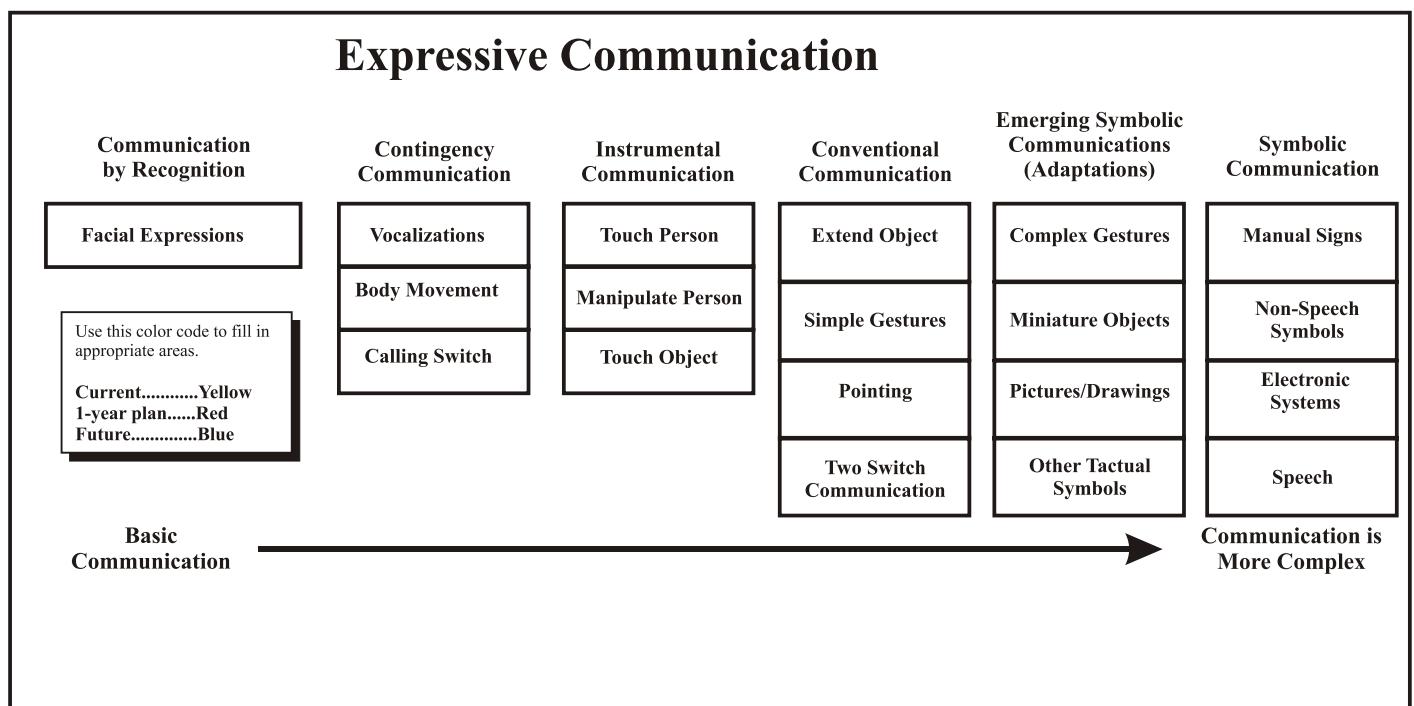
Expressive Communication

Communication by Recognition

Facial Expressions

Use this color code to fill in appropriate areas.

Current............Yellow
1-year plan......Red
Future..............Blue

Contingency Communication

Vocalizations

Body Movement

Calling Switch

Instrumental Communication

Touch Person

Manipulate Person

Touch Object

Conventional Communication

Extend Object

Simple Gestures

Pointing

Two Switch Communication

Emerging Symbolic Communications (Adaptations)

Complex Gestures

Miniature Objects

Pictures/Drawings

Other Tactual Symbols

Symbolic Communication

Manual Signs

Non-Speech Symbols

Electronic Systems

Speech

Basic Communication

Communication is More Complex